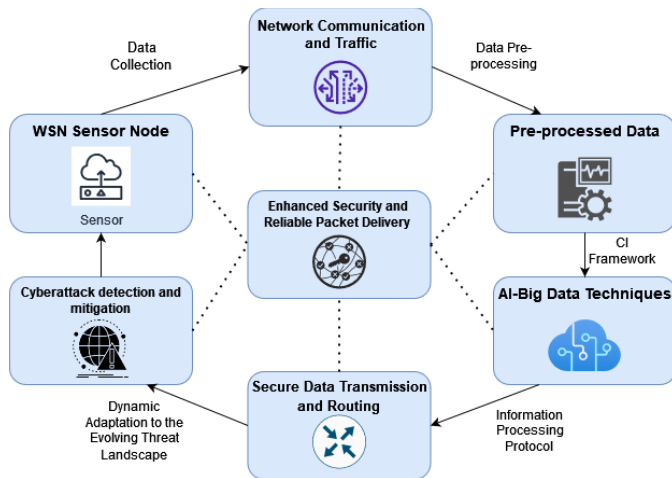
Network Communication and Traffic

Data Collection

Data Pre-processing

WSN Sensor Node

Sensor

Pre-processed Data

Enhanced Security and Reliable Packet Delivery

CI Framework

Cyberattack detection and mitigation

AI-Big Data Techniques

Secure Data Transmission and Routing

Dynamic Adaptation to the Evolving Threat Landscape

Information Processing Protocol